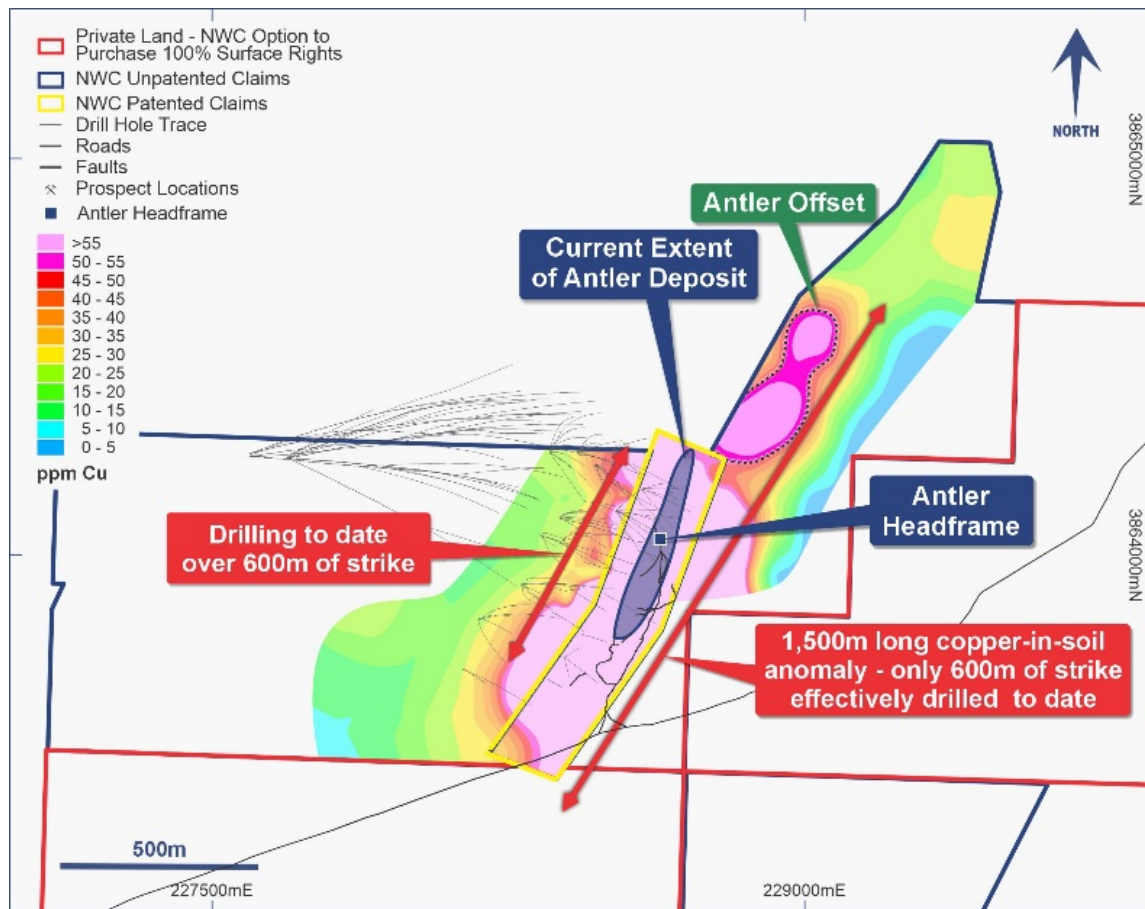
Private Land - NWC Option to Purchase 100% Surface Rights
NWC Unpatented Claims
NWC Patented Claims
Drill Hole Trace
Roads
Faults
Prospect Locations
Antler Headframe

>55
50 - 55
45 - 50
40 - 45
35 - 40
30 - 35
25 - 30
20 - 25
15 - 20
10 - 15
5 - 10
0 - 5
ppm Cu

NORTH

3865000mN

Antler Offset

Current Extent of Antler Deposit

Antler Headframe

3864000mN

Drilling to date over 600m of strike

1,500m long copper-in-soil anomaly - only 600m of strike effectively drilled to date

500m

227500mE

229000mE